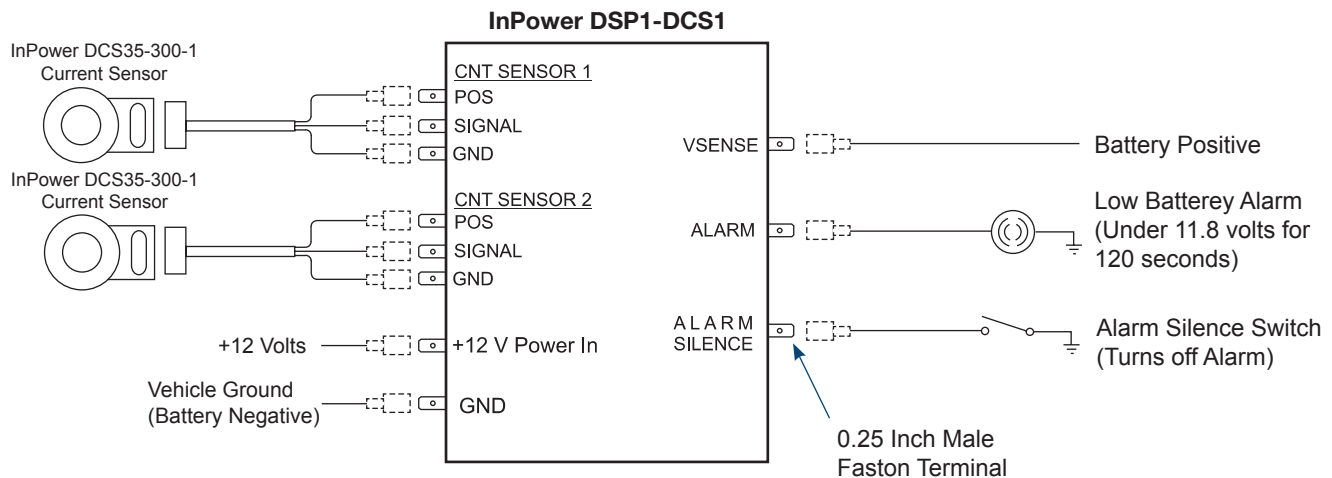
InPower DSP1-DCS1

InPower DCS35-300-1
Current Sensor

CNT SENSOR 1
POS
SIGNAL
GND

VSENSE

Battery Positive

InPower DCS35-300-1
Current Sensor

CNT SENSOR 2
POS
SIGNAL
GND

ALARM

Low Batterey Alarm
(Under 11.8 volts for
120 seconds)

+12 Volts

+12 V Power In

ALARM
SILENCE

Alarm Silence Switch
(Turns off Alarm)

Vehicle Ground
(Battery Negative)

GND

0.25 Inch Male
Faston Terminal